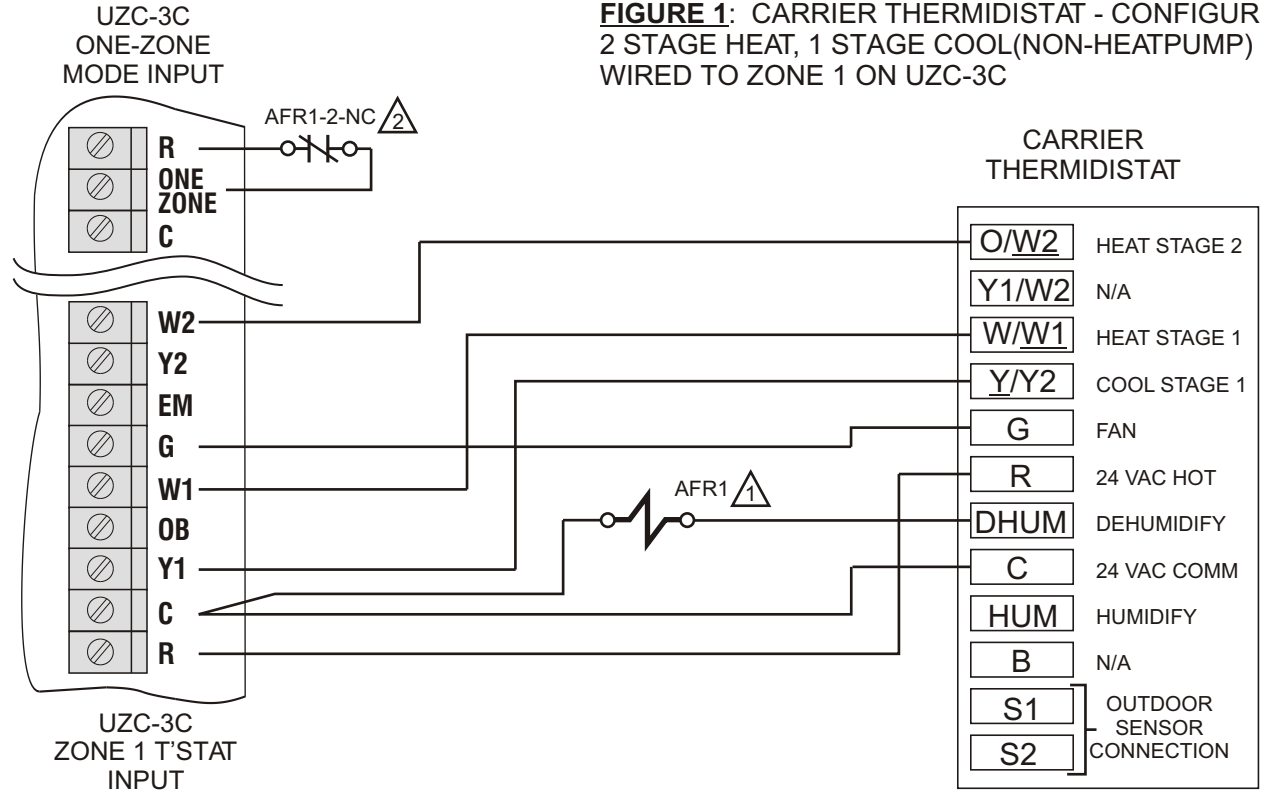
UZC-3C
ONE-ZONE
MODE INPUT

FIGURE 1: CARRIER THERMIDISTAT - CONFIGUR
2 STAGE HEAT, 1 STAGE COOL(NON-HEATPUMP)
WIRED TO ZONE 1 ON UZC-3C

R
ONE ZONE
C

AFR1-2-NC 2

CARRIER
THERMIDISTAT

W2
Y2
EM
G
W1
OB
Y1
C
R

AFR1 1

O/W2 HEAT STAGE 2
Y1/W2 N/A
W/W1 HEAT STAGE 1
Y/Y2 COOL STAGE 1
G FAN
R 24 VAC HOT
DHUM DEHUMIDIFY
C 24 VAC COMM
HUM HUMIDIFY
B N/A
S1
S2
OUTDOOR SENSOR CONNECTION

UZC-3C
ZONE 1 T'STAT
INPUT